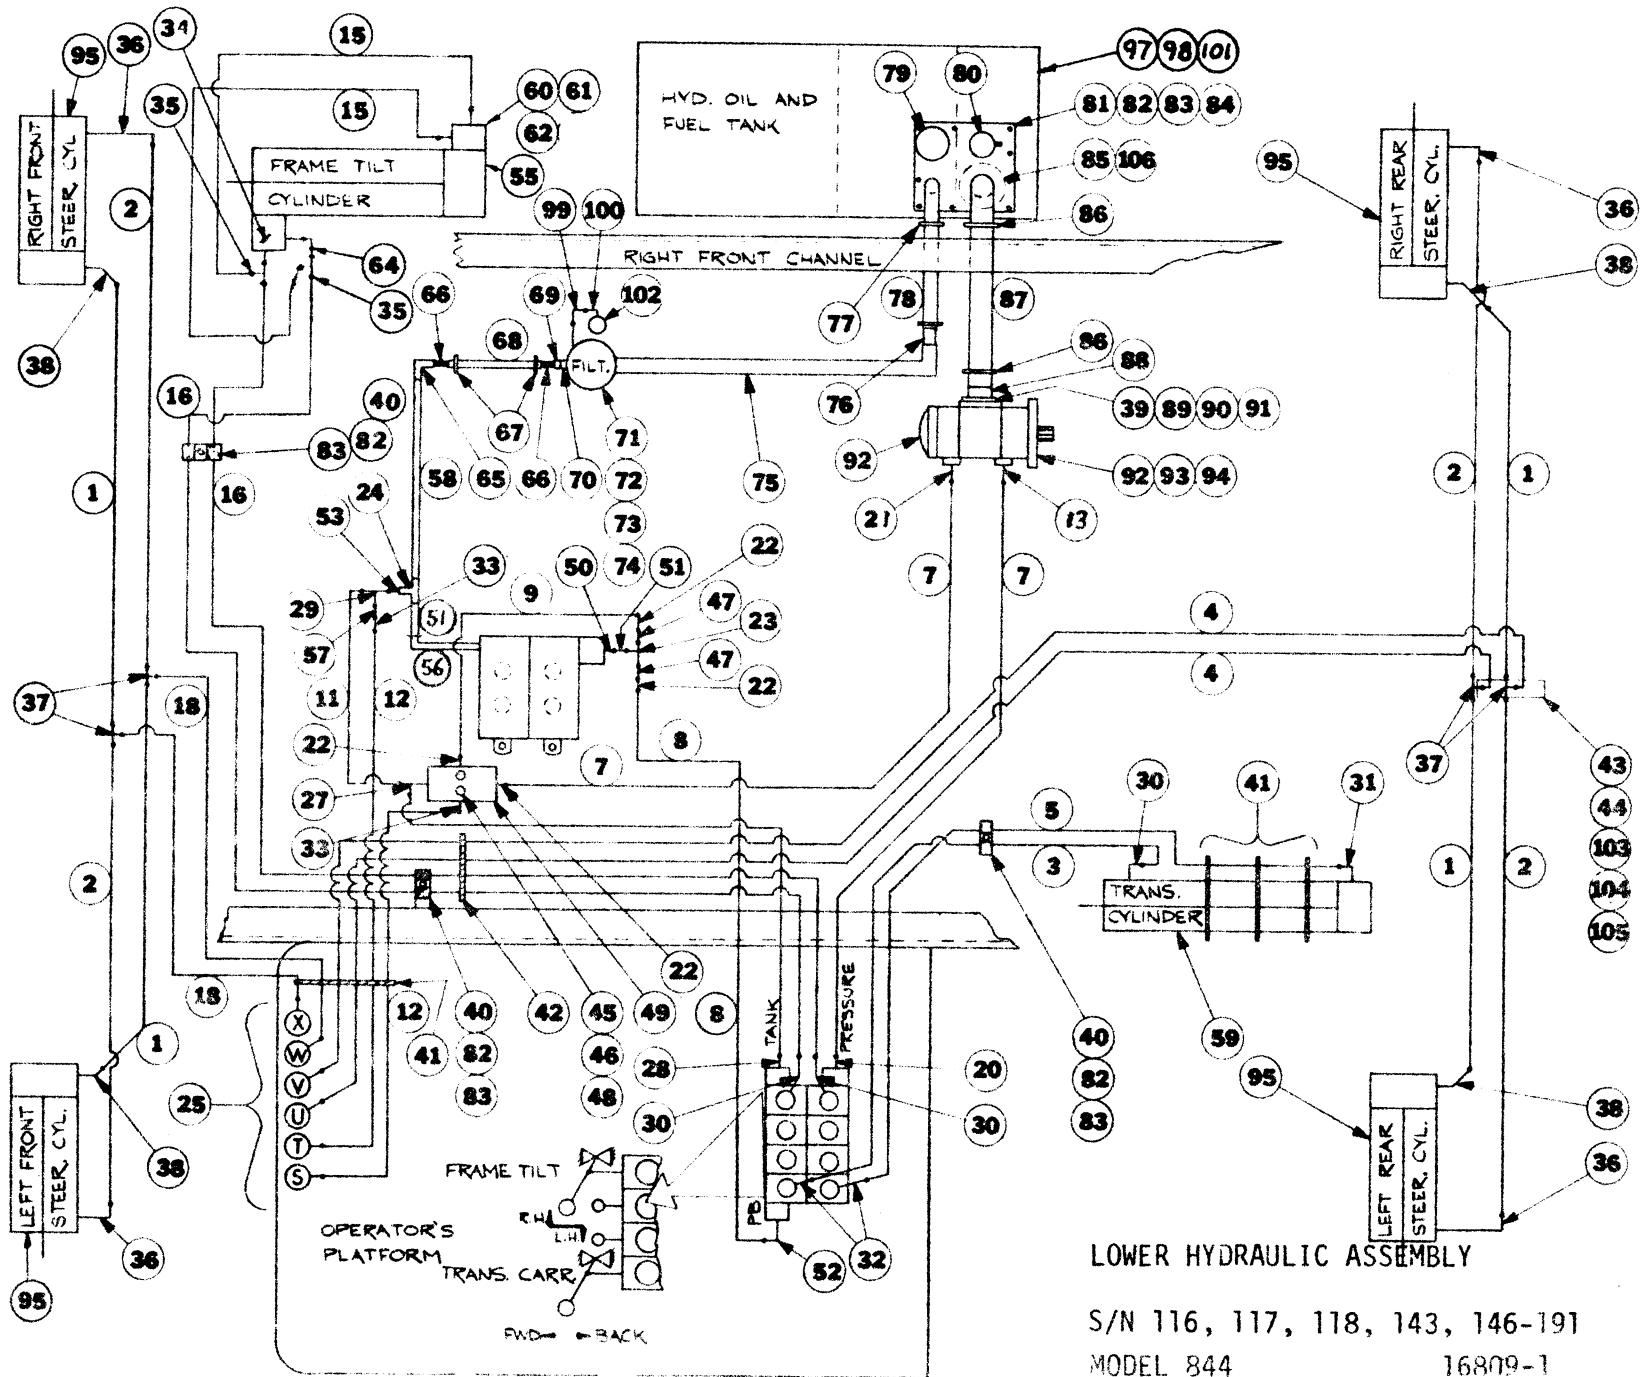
95 36 34 15 15 35 60 61 62 55 FRAME TILT CYLINDER

RIGHT FRONT STEER. CYL.

HYD. OIL AND FUEL TANK

97 98 101 79 80 81 82 83 84 85 106 86

RIGHT FRONT CHANNEL

RIGHT REAR STEER. CYL.

95 36 38

2 64 35 38 66 69 99 100 102 68 FILT. 77 78 87 86 88 76 39 89 90 91

16 40 82 83 16 67 65 66 70 71 72 58 75 92 92 93 94 21 13

1 53 24 33 29 57 51 56 9 50 73 74 51 22 47 23 47 22 7 7 4 4 2 1

37 18 11 12 22 27 33 8 7 5 30 41 31 37 43 44 103 104 105

2 TRANS. CYLINDER 3 1 2

18 12 40 41 82 83 42 45 46 48 49 22 8 TANK PRESSURE 40 82 83 59

X W V U T S 1 25 28 20 30 30 95 38

LEFT FRONT STEER. CYL.

38 36 95

FRAME TILT R.H. L.H. OPERATOR'S PLATFORM TRANS. CARR. FWD BACK PB 52 32

LEFT REAR STEER. CYL.

36

LOWER HYDRAULIC ASSEMBLY

S/N 116, 117, 118, 143, 146-191

MODEL 844 16809-1